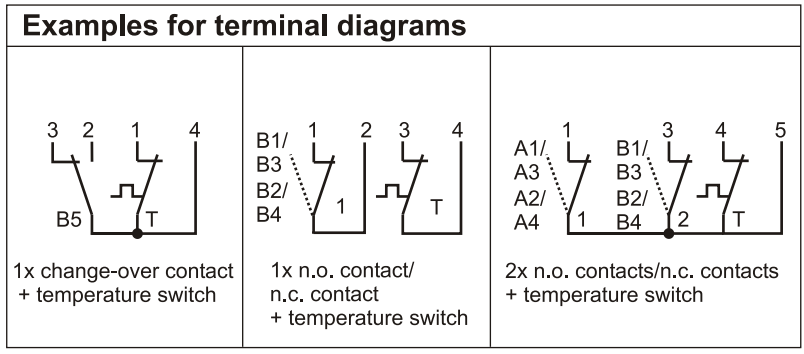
Examples for terminal diagrams

3 2 1 4

B5 T

1x change-over contact + temperature switch

B1/ B3 B2/ B4 1 2 3 4

1 T

1x n.o. contact/ n.c. contact + temperature switch

A1/ A3 A2/ A4 1 B1/ B3 B2/ B4 3 4 5

1 2 T

2x n.o. contacts/n.c. contacts + temperature switch